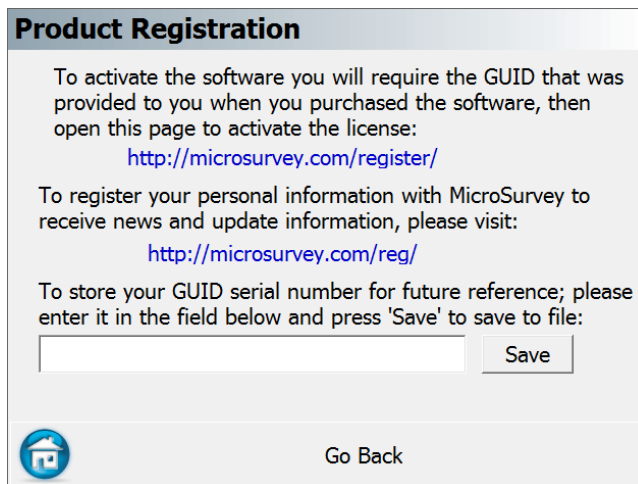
Product Registration

To activate the software you will require the GUID that was provided to you when you purchased the software, then open this page to activate the license:

http://microsurvey.com/register/

To register your personal information with MicroSurvey to receive news and update information, please visit:

http://microsurvey.com/reg/

To store your GUID serial number for future reference; please enter it in the field below and press 'Save' to save to file:

Save

Go Back